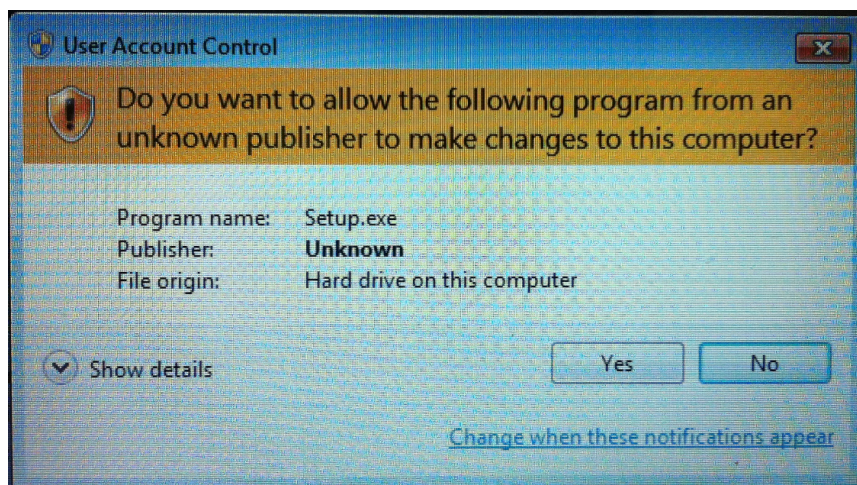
User Account Control

Do you want to allow the following program from an unknown publisher to make changes to this computer?

| | |
|---|---|
| Program name: | Setup.exe |
| Publisher: | **Unknown** |
| File origin: | Hard drive on this computer |

Show details

Yes

No

Change when these notifications appear